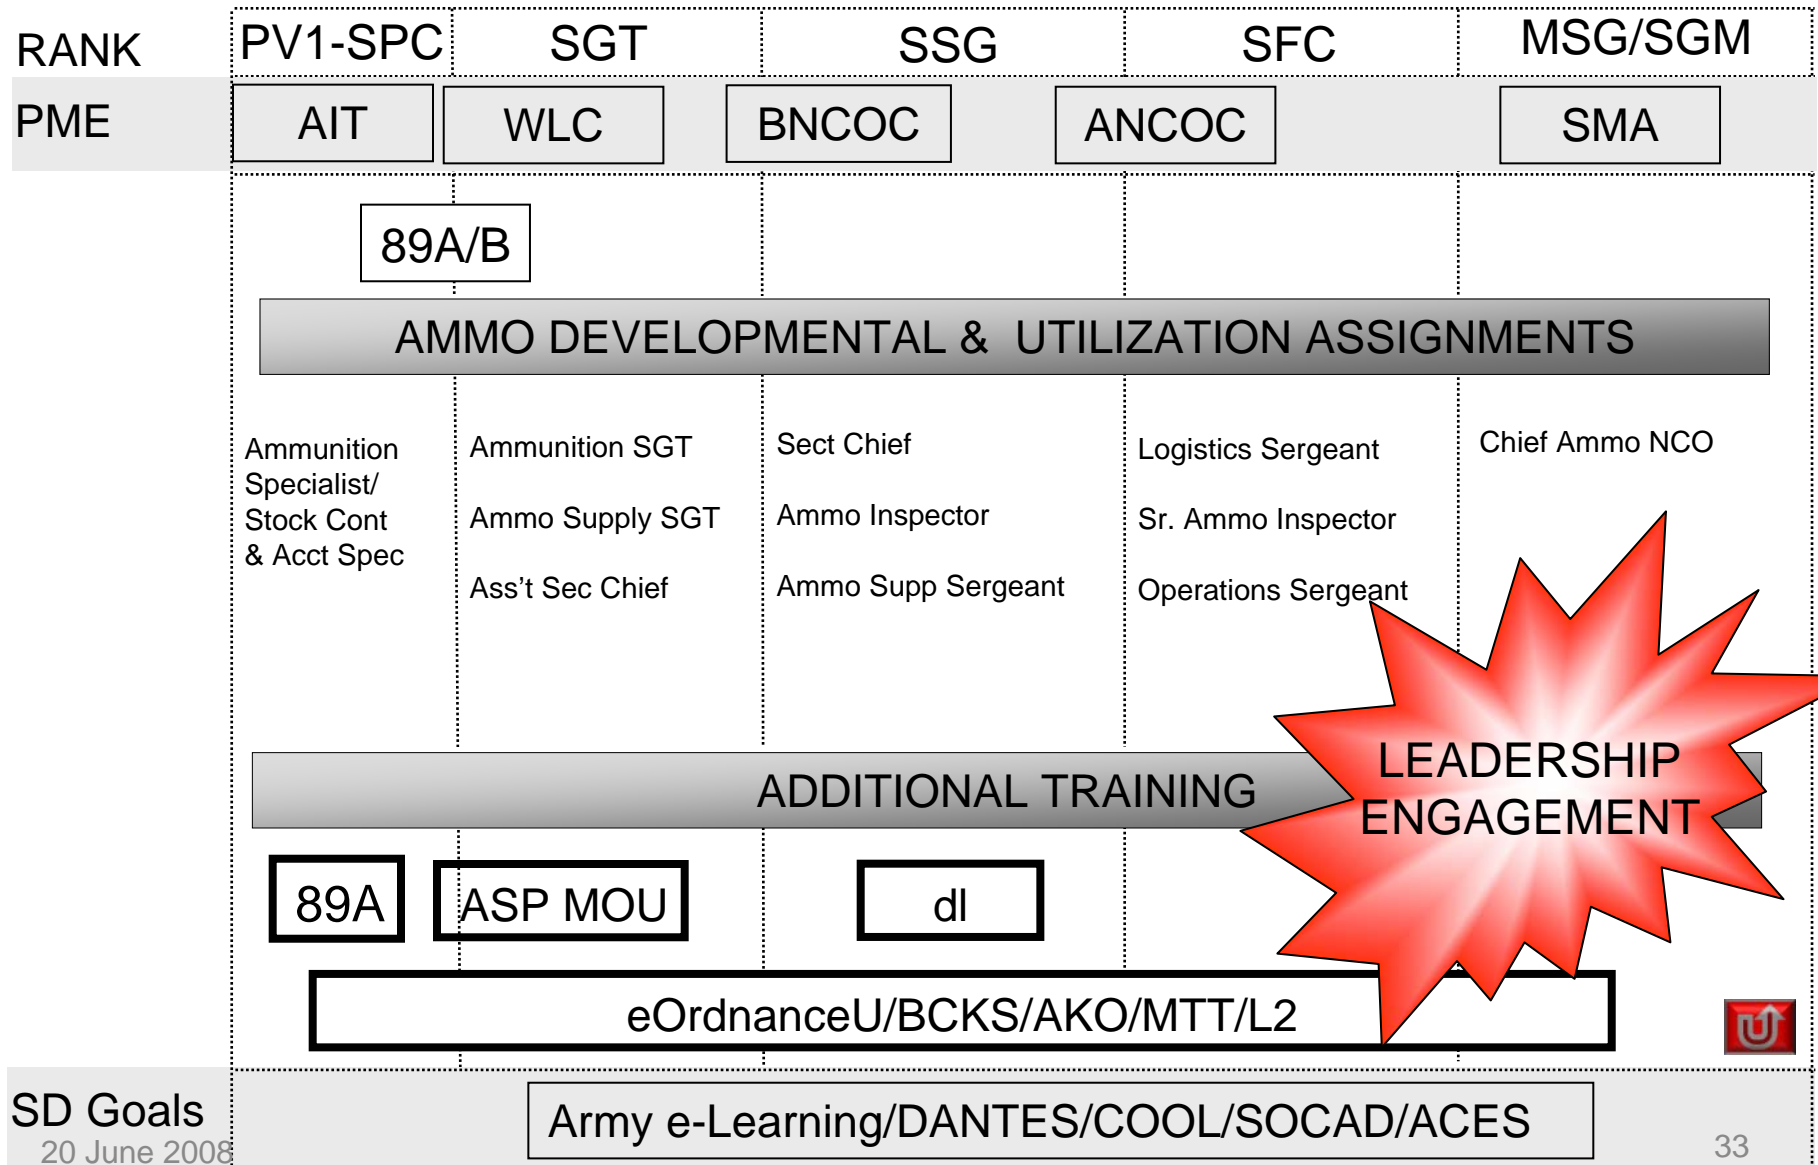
| RANK | PV1-SPC | SGT | SSG | SFC | MSG/SGM |
|---|---|---|---|---|---|
| PME | AIT | WLC | BNCOC | ANCOC | SMA |

89A/B

AMMO DEVELOPMENTAL & UTILIZATION ASSIGNMENTS

Ammunition Specialist/ Stock Cont & Acct Spec

Ammunition SGT

Ammo Supply SGT

Ass't Sec Chief

Sect Chief

Ammo Inspector

Ammo Supp Sergeant

Logistics Sergeant

Sr. Ammo Inspector

Operations Sergeant

Chief Ammo NCO

LEADERSHIP ENGAGEMENT

ADDITIONAL TRAINING

89A

ASP MOU

dl

eOrdnanceU/BCKS/AKO/MTT/L2

SD Goals

Army e-Learning/DANTES/COOL/SOCAD/ACES

20 June 2008

33